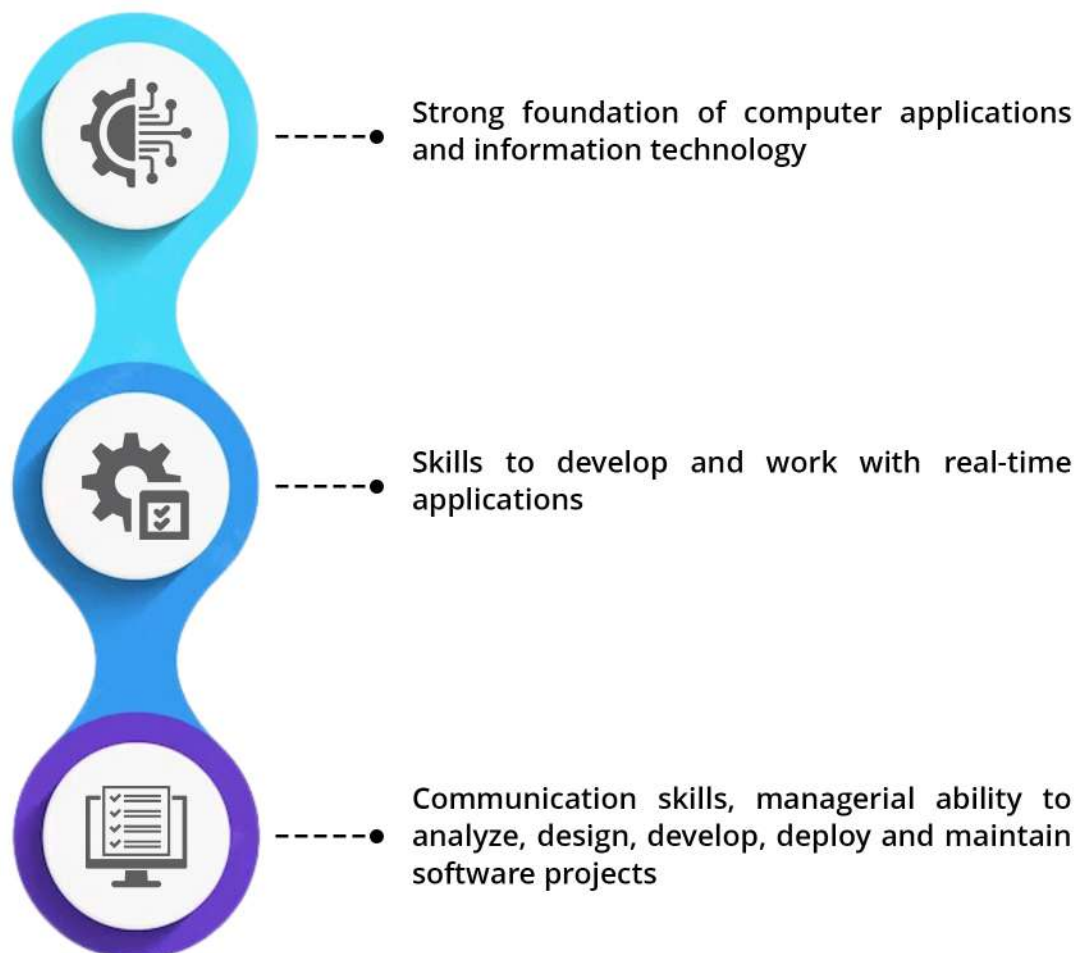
Strong foundation of computer applications and information technology

Skills to develop and work with real-time applications

Communication skills, managerial ability to analyze, design, develop, deploy and maintain software projects